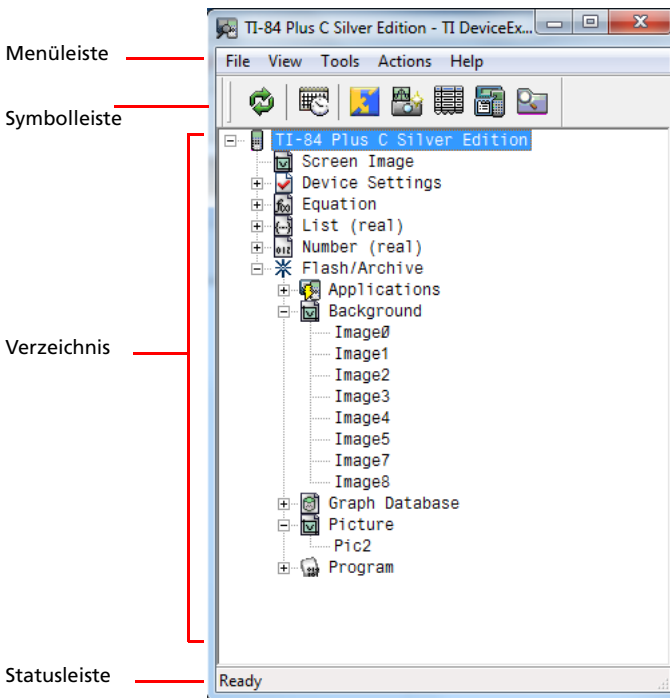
Menüleiste

Symbolleiste

Verzeichnis

Statusleiste

TI-84 Plus C Silver Edition - TI DeviceEx...

File View Tools Actions Help

TI-84 Plus C Silver Edition
Screen Image
Device Settings
Equation
List (real)
Number (real)
Flash/Archive
Applications
Background
Image0
Image1
Image2
Image3
Image4
Image5
Image7
Image8
Graph Database
Picture
Pic2
Program

Ready